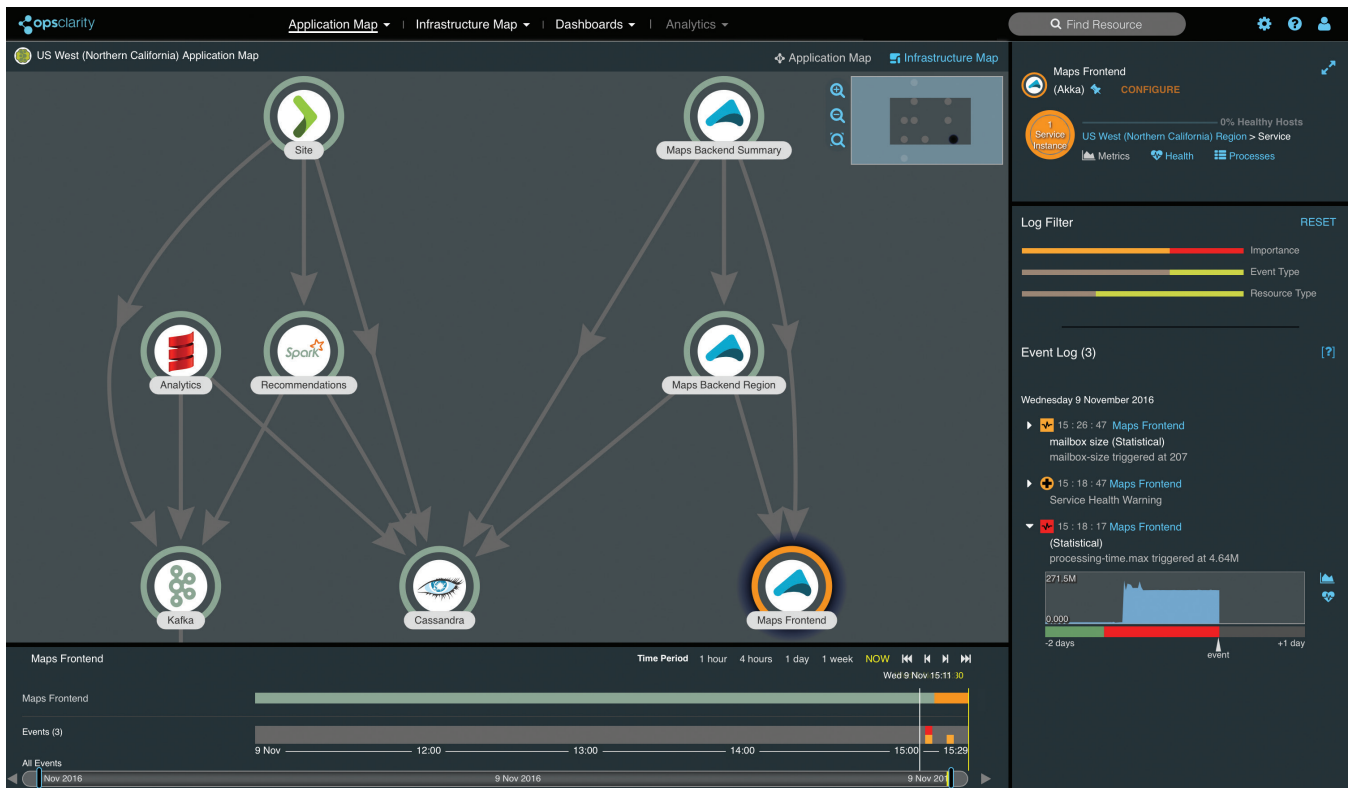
opsclarity

Application Map ▾ | Infrastructure Map ▾ | Dashboards ▾ | Analytics ▾

Find Resource

US West (Northern California) Application Map

Application Map   Infrastructure Map

Site

Maps Backend Summary

Analytics

Spark

Recommendations

Maps Backend Region

Kafka

Cassandra

Maps Frontend

Maps Frontend
(Akka)   CONFIGURE

1 Service Instance

0% Healthy Hosts

US West (Northern California) Region > Service

Metrics   Health   Processes

Log Filter   RESET

Importance

Event Type

Resource Type

Event Log (3)   [?]

Wednesday 9 November 2016

15 : 26 : 47 Maps Frontend
mailbox size (Statistical)
mailbox-size triggered at 207

15 : 18 : 47 Maps Frontend
Service Health Warning

15 : 18 : 17 Maps Frontend
(Statistical)
processing-time.max triggered at 4.64M

271.5M

0.000

-2 days   event   +1 day

Maps Frontend

Time Period   1 hour   4 hours   1 day   1 week   NOW

Wed 9 Nov 15:11 30

Maps Frontend

Events (3)

9 Nov   12:00   13:00   14:00   15:00   15:29

All Events

Nov 2016   9 Nov 2016   9 Nov 201